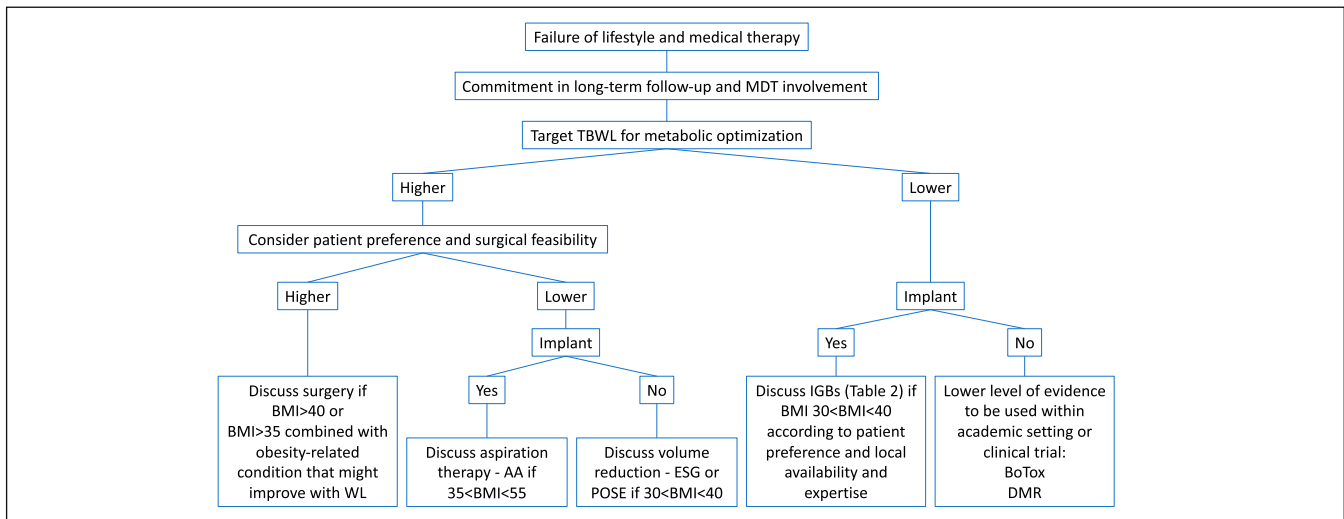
Failure of lifestyle and medical therapy

Commitment in long-term follow-up and MDT involvement

Target TBWL for metabolic optimization

Higher

Lower

Consider patient preference and surgical feasibility

Higher

Lower

Implant

Implant

Yes

No

Yes

No

Discuss surgery if BMI>40 or BMI>35 combined with obesity-related condition that might improve with WL

Discuss aspiration therapy - AA if 35<BMI<55

Discuss volume reduction - ESG or POSE if 30<BMI<40

Discuss IGBs (Table 2) if BMI 30<BMI<40 according to patient preference and local availability and expertise

Lower level of evidence to be used within academic setting or clinical trial: BoTox DMR